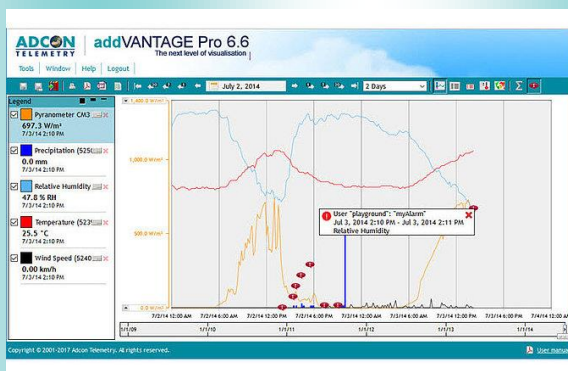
ADCON TELEMETRY

addVANTAGE Pro 6.6
The next level of visualisation

Tools Window Help Logout

July 2, 2014

2 Days

Legend

Pyranometer CM3
697.3 W/m²
7/3/14 2:10 PM

Precipitation (526
0.0 mm
7/3/14 2:10 PM

Relative Humidity
47.8 % RH
7/3/14 2:10 PM

Temperature (523
25.5 °C
7/3/14 2:10 PM

Wind Speed (5240
0.00 km/h
7/3/14 2:10 PM

1,500.0 W/m²

1,000.0 W/m²

500.0 W/m²

0.0 W/m²

User "playground": "myAlarm"
Jul 3, 2014 2:10 PM - Jul 3, 2014 2:11 PM
Relative Humidity

7/2/14 12:00 AM 7/2/14 6:00 AM 7/2/14 12:00 PM 7/2/14 6:00 PM 7/3/14 12:00 AM 7/3/14 6:00 AM 7/3/14 12:00 PM 7/3/14 6:00 PM 7/4/14 12:00 AM

1/1/09 1/1/10 1/1/11 1/1/12 1/1/13 1/1/14

Copyright © 2001-2017 Adcon Telemetry. All rights reserved.

User manu